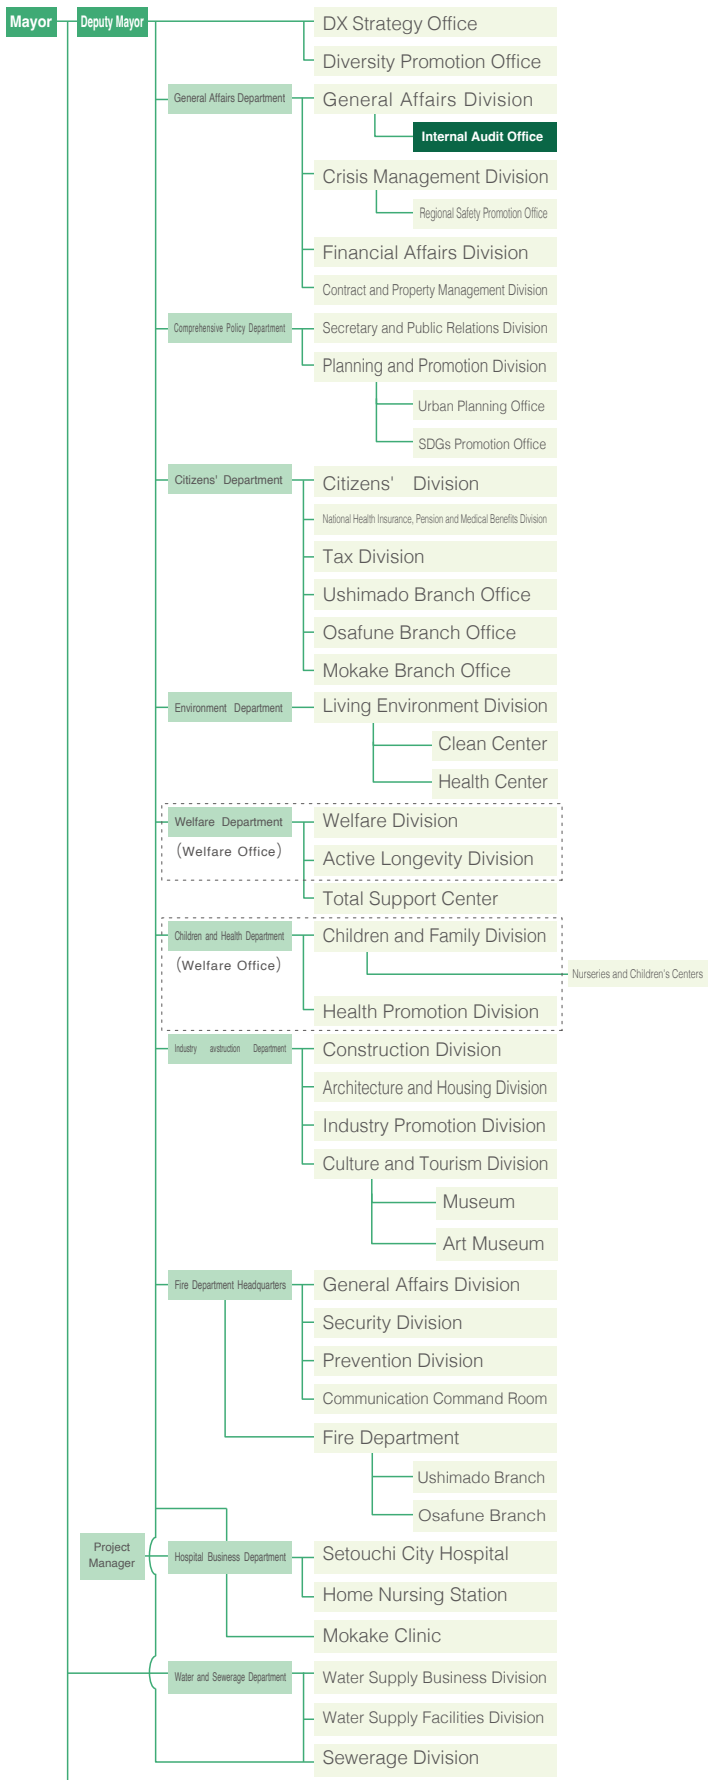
Mayor

Deputy Mayor

DX Strategy Office

Diversity Promotion Office

General Affairs Department

General Affairs Division

Internal Audit Office

Crisis Management Division

Regional Safety Promotion Office

Financial Affairs Division

Contract and Property Management Division

Comprehensive Policy Department

Secretary and Public Relations Division

Planning and Promotion Division

Urban Planning Office

SDGs Promotion Office

Citizens' Department

Citizens' Division

National Health Insurance, Pension and Medical Benefits Division

Tax Division

Ushimado Branch Office

Osafune Branch Office

Mokake Branch Office

Environment Department

Living Environment Division

Clean Center

Health Center

Welfare Department

(Welfare Office)

Welfare Division

Active Longevity Division

Total Support Center

Children and Health Department

(Welfare Office)

Children and Family Division

Nurseries and Children's Centers

Health Promotion Division

Industry avstruction Department

Construction Division

Architecture and Housing Division

Industry Promotion Division

Culture and Tourism Division

Museum

Art Museum

Fire Department Headquarters

General Affairs Division

Security Division

Prevention Division

Communication Command Room

Fire Department

Ushimado Branch

Osafune Branch

Project Manager

Hospital Business Department

Setouchi City Hospital

Home Nursing Station

Mokake Clinic

Water and Sewerage Department

Water Supply Business Division

Water Supply Facilities Division

Sewerage Division